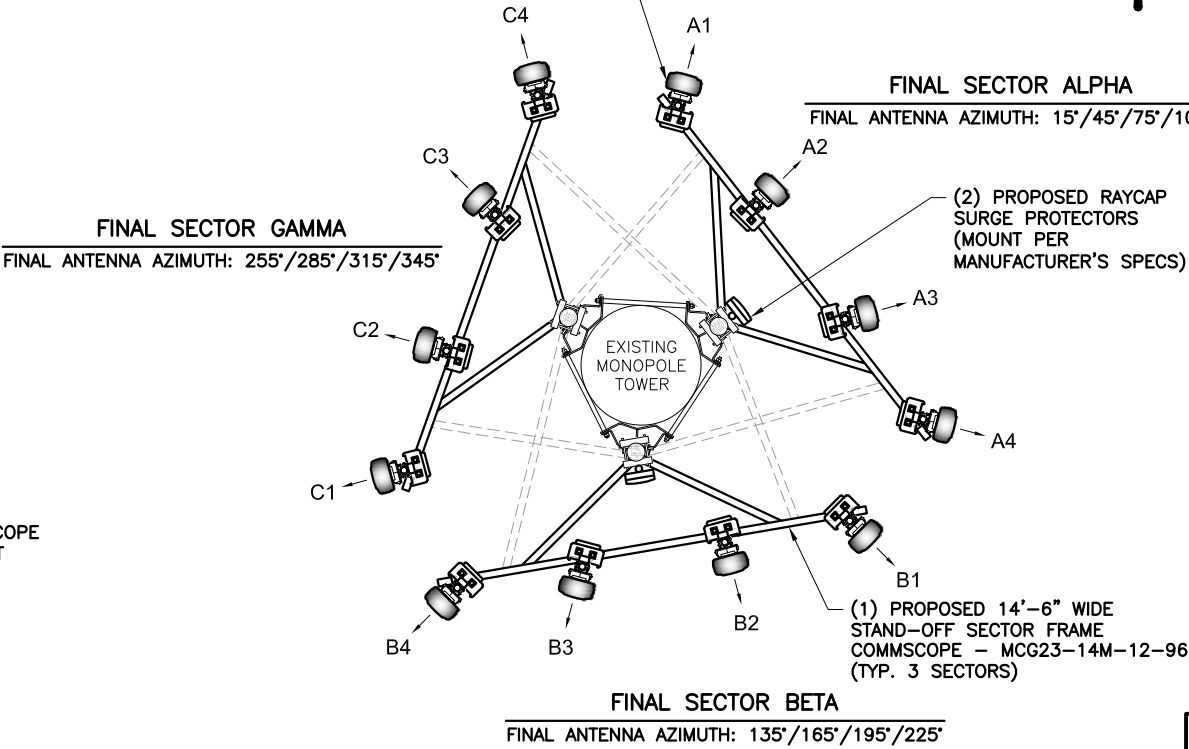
C4

A1

FINAL SECTOR ALPHA

FINAL ANTENNA AZIMUTH: 15°/45°/75°/1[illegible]

A2

C3

(2) PROPOSED RAYCAP SURGE PROTECTORS (MOUNT PER MANUFACTURER'S SPECS)

FINAL SECTOR GAMMA

FINAL ANTENNA AZIMUTH: 255°/285°/315°/345°

A3

C2

EXISTING MONOPOLE TOWER

A4

C1

COPE
T

B1

B4

B3

B2

(1) PROPOSED 14'-6" WIDE STAND-OFF SECTOR FRAME COMMSCOPE – MCG23-14M-12-96 (TYP. 3 SECTORS)

FINAL SECTOR BETA

FINAL ANTENNA AZIMUTH: 135°/165°/195°/225°